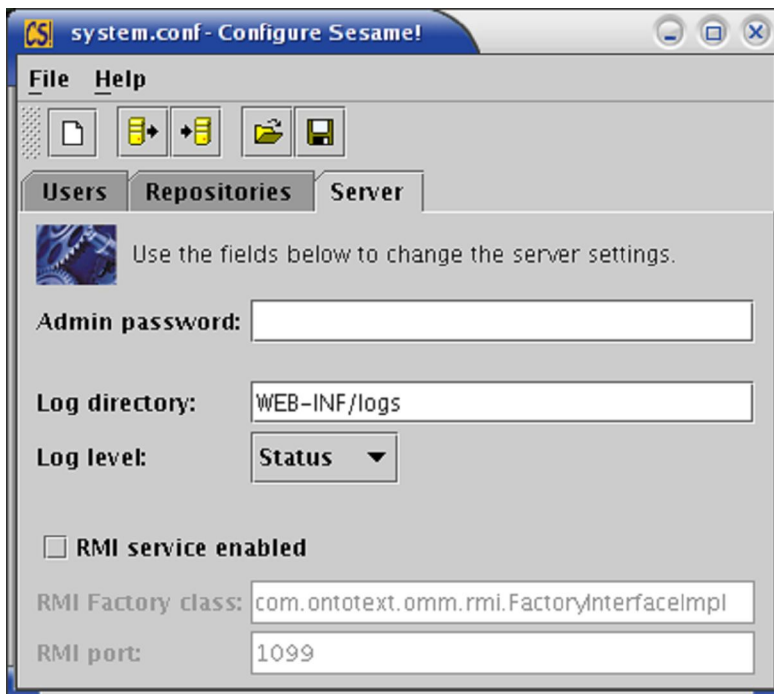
CS system.conf - Configure Sesame!

File Help

Users Repositories Server

Use the fields below to change the server settings.

Admin password:

Log directory: WEB-INF/logs

Log level: Status

RMI service enabled

RMI Factory class: com.ontotext.omm.rmi.FactoryInterfaceImpl

RMI port: 1099